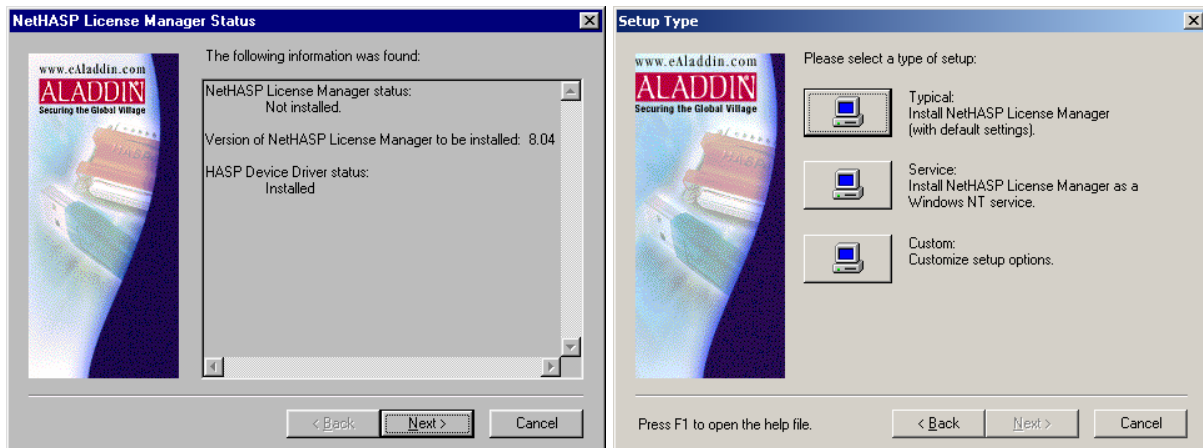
NetHASP License Manager Status

www.eAladdin.com
ALADDIN
Securing the Global Village

The following information was found:

NetHASP License Manager status:
Not installed.

Version of NetHASP License Manager to be installed: 8.04

HASP Device Driver status:
Installed

< Back
Next >
Cancel

Setup Type

www.eAladdin.com
ALADDIN
Securing the Global Village

Please select a type of setup:

Typical:
Install NetHASP License Manager (with default settings).

Service:
Install NetHASP License Manager as a Windows NT service.

Custom:
Customize setup options.

Press F1 to open the help file.

< Back
Next >
Cancel